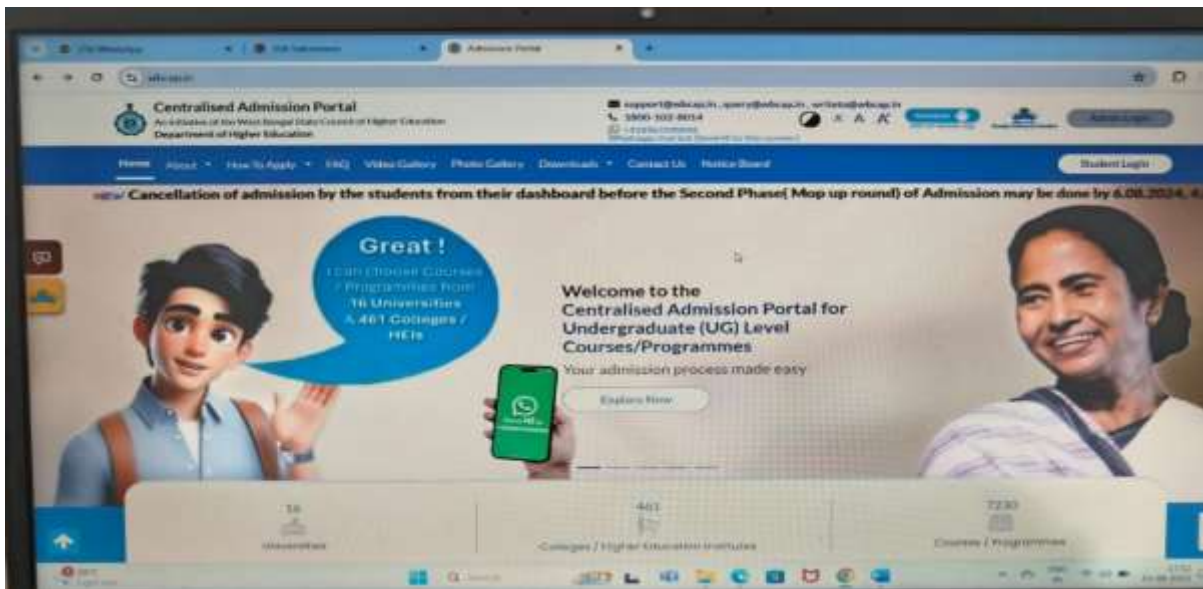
Centralised Admission Portal
An initiative of the West Bengal State Council of Higher Education
Department of Higher Education

support@wbcap.in, query@wbcap.in, writeto@wbcap.in
1800-102-8014

Admin Login

Home About How To Apply FAQ Video Gallery Photo Gallery Downloads Contact Us Notice Board

Student Login

NEW Cancellation of admission by the students from their dashboard before the Second Phase( Mop up round) of Admission may be done by 6.08.2024, 4

Great !
I can choose Courses / Programmes from 16 Universities & 461 Colleges / HEIs

Welcome to the Centralised Admission Portal for Undergraduate (UG) Level Courses/Programmes
Your admission process made easy

Explore Now

16
Universities

461
Colleges / Higher Education Institutes

7230
Courses / Programmes